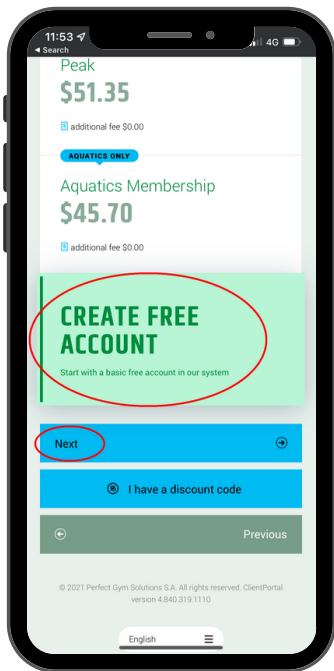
11:53
◂ Search
4G

Peak
$51.35
additional fee $0.00

AQUATICS ONLY
Aquatics Membership
$45.70
additional fee $0.00

CREATE FREE ACCOUNT
Start with a basic free account in our system

Next

I have a discount code

Previous

© 2021 Perfect Gym Solutions S.A. All rights reserved. ClientPortal version 4.840.319.1110

English